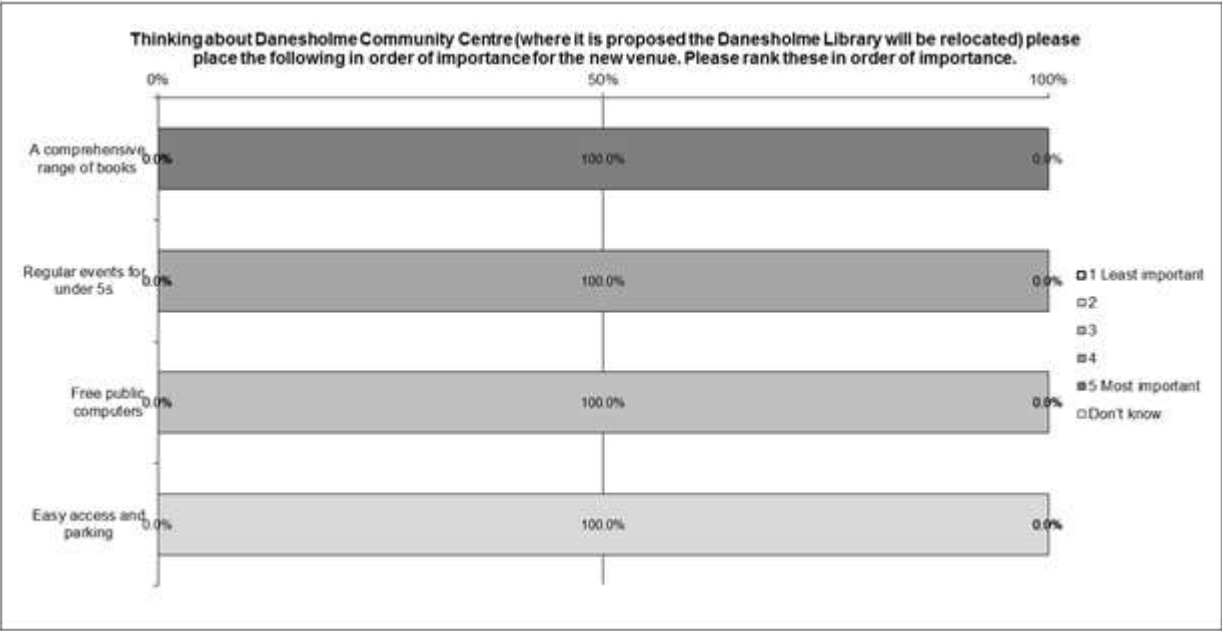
Thinking about Danesholme Community Centre (where it is proposed the Danesholme Library will be relocated) please place the following in order of importance for the new venue. Please rank these in order of importance.

0%
50%
100%

A comprehensive range of books
0.0%
100.0%
0.0%

Regular events for under 5s
0.0%
100.0%
0.0%

Free public computers
0.0%
100.0%
0.0%

Easy access and parking
0.0%
100.0%
0.0%

1 Least important
2
3
4
5 Most important
Don't know